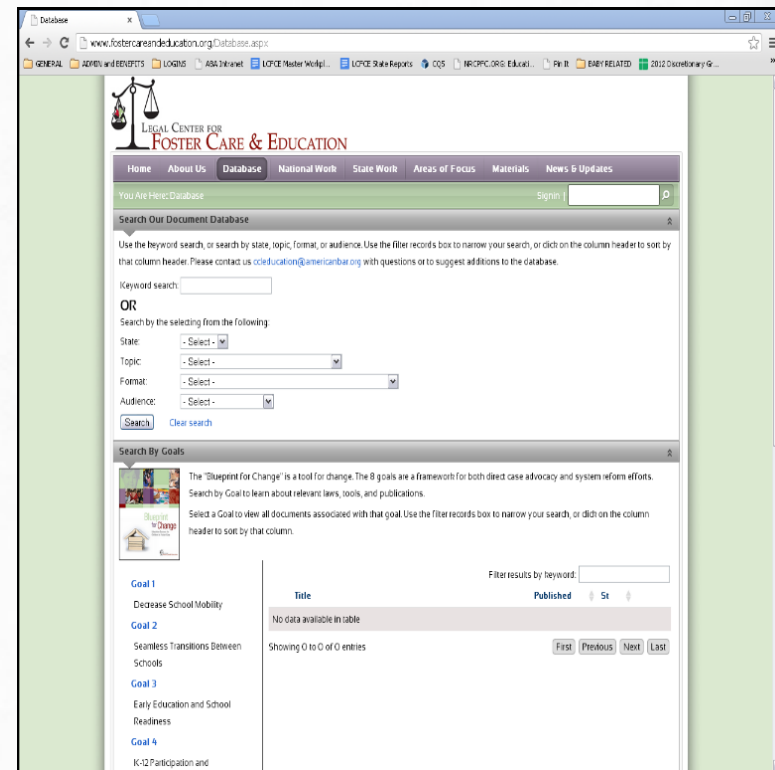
Database ×

www.fostercareandeducation.org/Database.aspx

GENERAL ADMIN and BENEFITS LOGINS ABA Intranet LCFCE Master Workpl... LCFCE State Reports CQS NRCPFC.ORG: Educati... Pin It BABY RELATED 2012 Discretionary Gr...

LEGAL CENTER FOR FOSTER CARE & EDUCATION

Home About Us Database National Work State Work Areas of Focus Materials News & Updates

You Are Here: Database Signin |

Search Our Document Database

Use the keyword search, or search by state, topic, format, or audience. Use the filter records box to narrow your search, or click on the column header to sort by that column header. Please contact us ccleducation@americanbar.org with questions or to suggest additions to the database.

Keyword search:

OR

Search by the selecting from the following:

State: - Select -

Topic: - Select -

Format: - Select -

Audience: - Select -

Search Clear search

Search By Goals

The "Blueprint for Change" is a tool for change. The 8 goals are a framework for both direct case advocacy and system reform efforts. Search by Goal to learn about relevant laws, tools, and publications.

Select a Goal to view all documents associated with that goal. Use the filter records box to narrow your search, or click on the column header to sort by that column.

Blueprint for Change

Goal 1
Decrease School Mobility
Goal 2
Seamless Transitions Between Schools
Goal 3
Early Education and School Readiness
Goal 4
K-12 Participation and

Filter results by keyword:

| Title | Published | St |
|---|---|---|
| No data available in table | | |

Showing 0 to 0 of 0 entries

First Previous Next Last